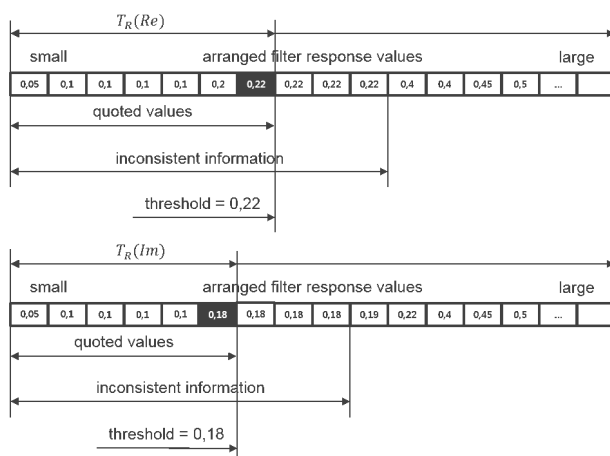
$T_R(Re)$

small arranged filter response values large

| 0,05 | 0,1 | 0,1 | 0,1 | 0,1 | 0,2 | 0,22 | 0,22 | 0,22 | 0,22 | 0,4 | 0,4 | 0,45 | 0,5 | ... |
|---|---|---|---|---|---|---|---|---|---|---|---|---|---|---|

quoted values

inconsistent information

threshold = 0,22

$T_R(Im)$

small arranged filter response values large

| 0,05 | 0,1 | 0,1 | 0,1 | 0,1 | 0,18 | 0,18 | 0,18 | 0,18 | 0,19 | 0,22 | 0,4 | 0,45 | 0,5 | ... |
|---|---|---|---|---|---|---|---|---|---|---|---|---|---|---|

quoted values

inconsistent information

threshold = 0,18